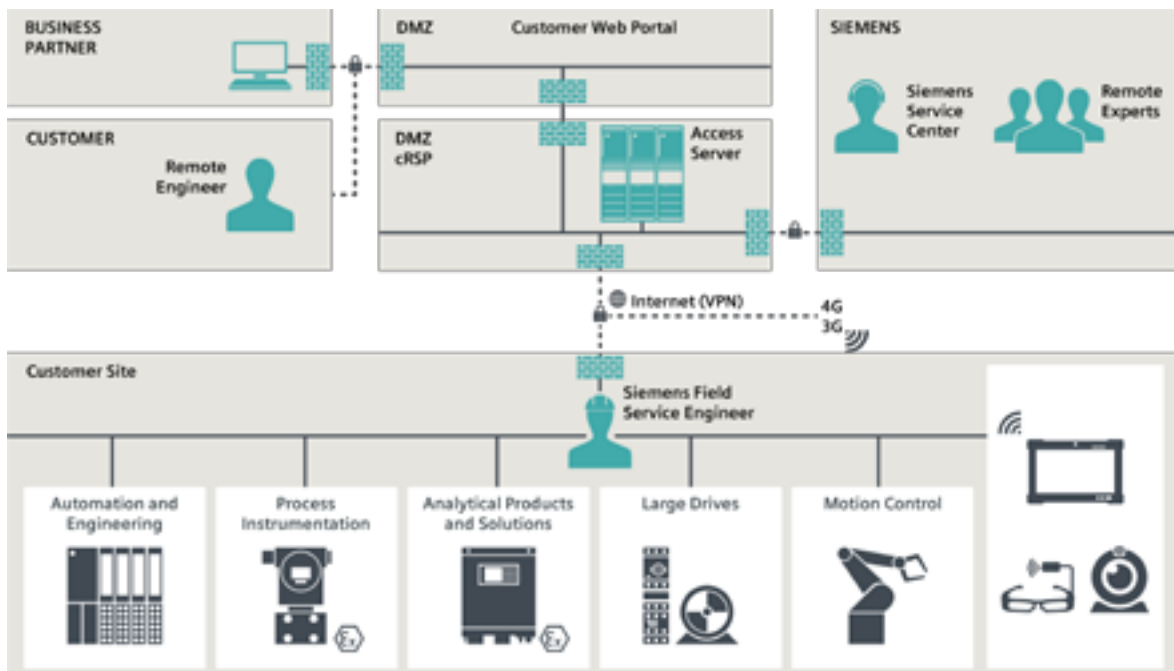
BUSINESS PARTNER

DMZ

Customer Web Portal

SIEMENS

Siemens Service Center

Remote Experts

CUSTOMER

Remote Engineer

DMZ cRSP

Access Server

Internet (VPN)

4G 3G

Customer Site

Siemens Field Service Engineer

Automation and Engineering

Process Instrumentation

Analytical Products and Solutions

Large Drives

Motion Control